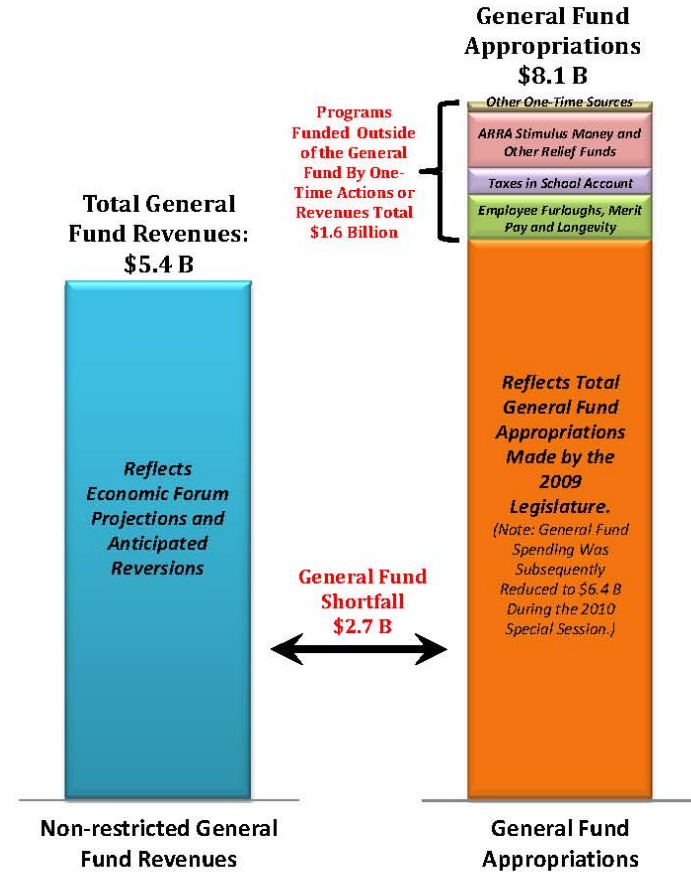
General Fund Appropriations
$8.1 B

Programs Funded Outside of the General Fund By One-Time Actions or Revenues Total $1.6 Billion

Other One-Time Sources

ARRA Stimulus Money and Other Relief Funds

Taxes in School Account

Employee Furloughs, Merit Pay and Longevity

Total General Fund Revenues:
$5.4 B

Reflects Economic Forum Projections and Anticipated Reversions

Reflects Total General Fund Appropriations Made by the 2009 Legislature.

(Note: General Fund Spending Was Subsequently Reduced to $6.4 B During the 2010 Special Session.)

General Fund Shortfall
$2.7 B

Non-restricted General Fund Revenues

General Fund Appropriations